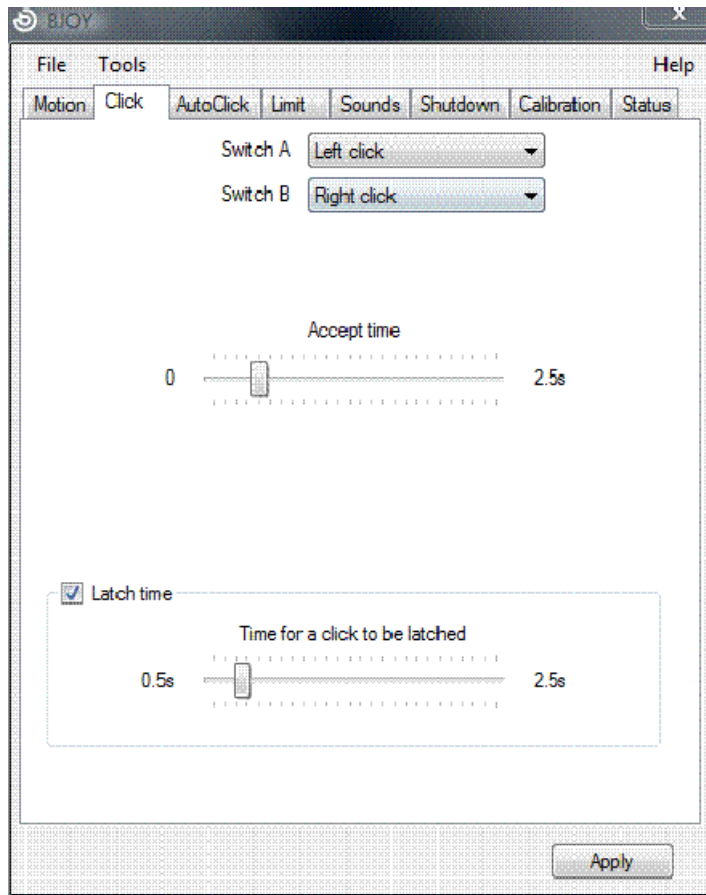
BJOY

File Tools Help

Motion Click AutoClick Limit Sounds Shutdown Calibration Status

Switch A Left click

Switch B Right click

Accept time

0 2.5s

Latch time

Time for a click to be latched

0.5s 2.5s

Apply